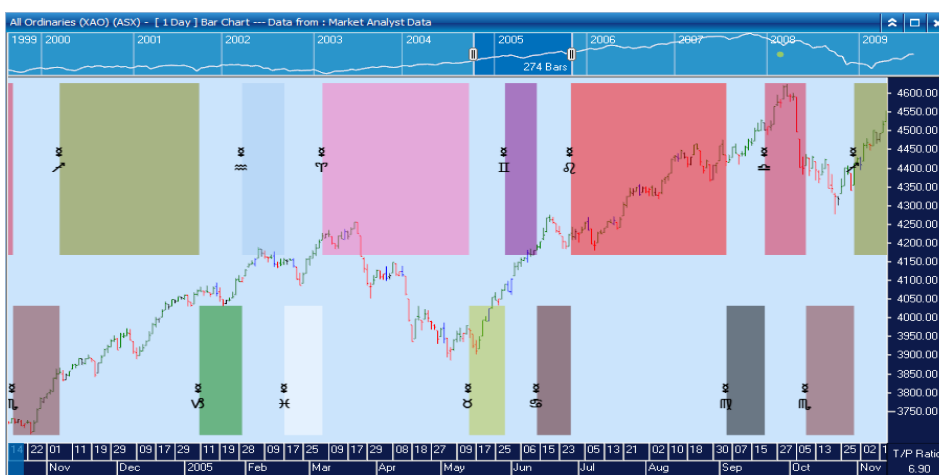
All Ordinaries (XAO) (ASX) - [ 1 Day ] Bar Chart --- Data from : Market Analyst Data

1999 2000 2001 2002 2003 2004 2005 2006 2007 2008 2009

274 Bars

☿ ♐ ☿ ♒ ☿ ♈ ☿ ♊ ☿ ♌ ☿ ♎ ☿ ♐

☿ ♏ ☿ ♑ ☿ ♓ ☿ ♉ ☿ ♋ ☿ ♍ ☿ ♏

4600.00 4550.00 4500.00 4450.00 4400.00 4350.00 4300.00 4250.00 4200.00 4150.00 4100.00 4050.00 4000.00 3950.00 3900.00 3850.00 3800.00 3750.00

14 22 01 11 19 29 09 17 29 11 19 28 09 17 25 09 17 29 08 18 29 09 17 25 06 15 23 05 13 21 02 10 18 30 07 15 27 05 13 25 02

Nov Dec 2005 Feb Mar Apr May Jun Jul Aug Sep Oct Nov

T/P Ratio 6.90